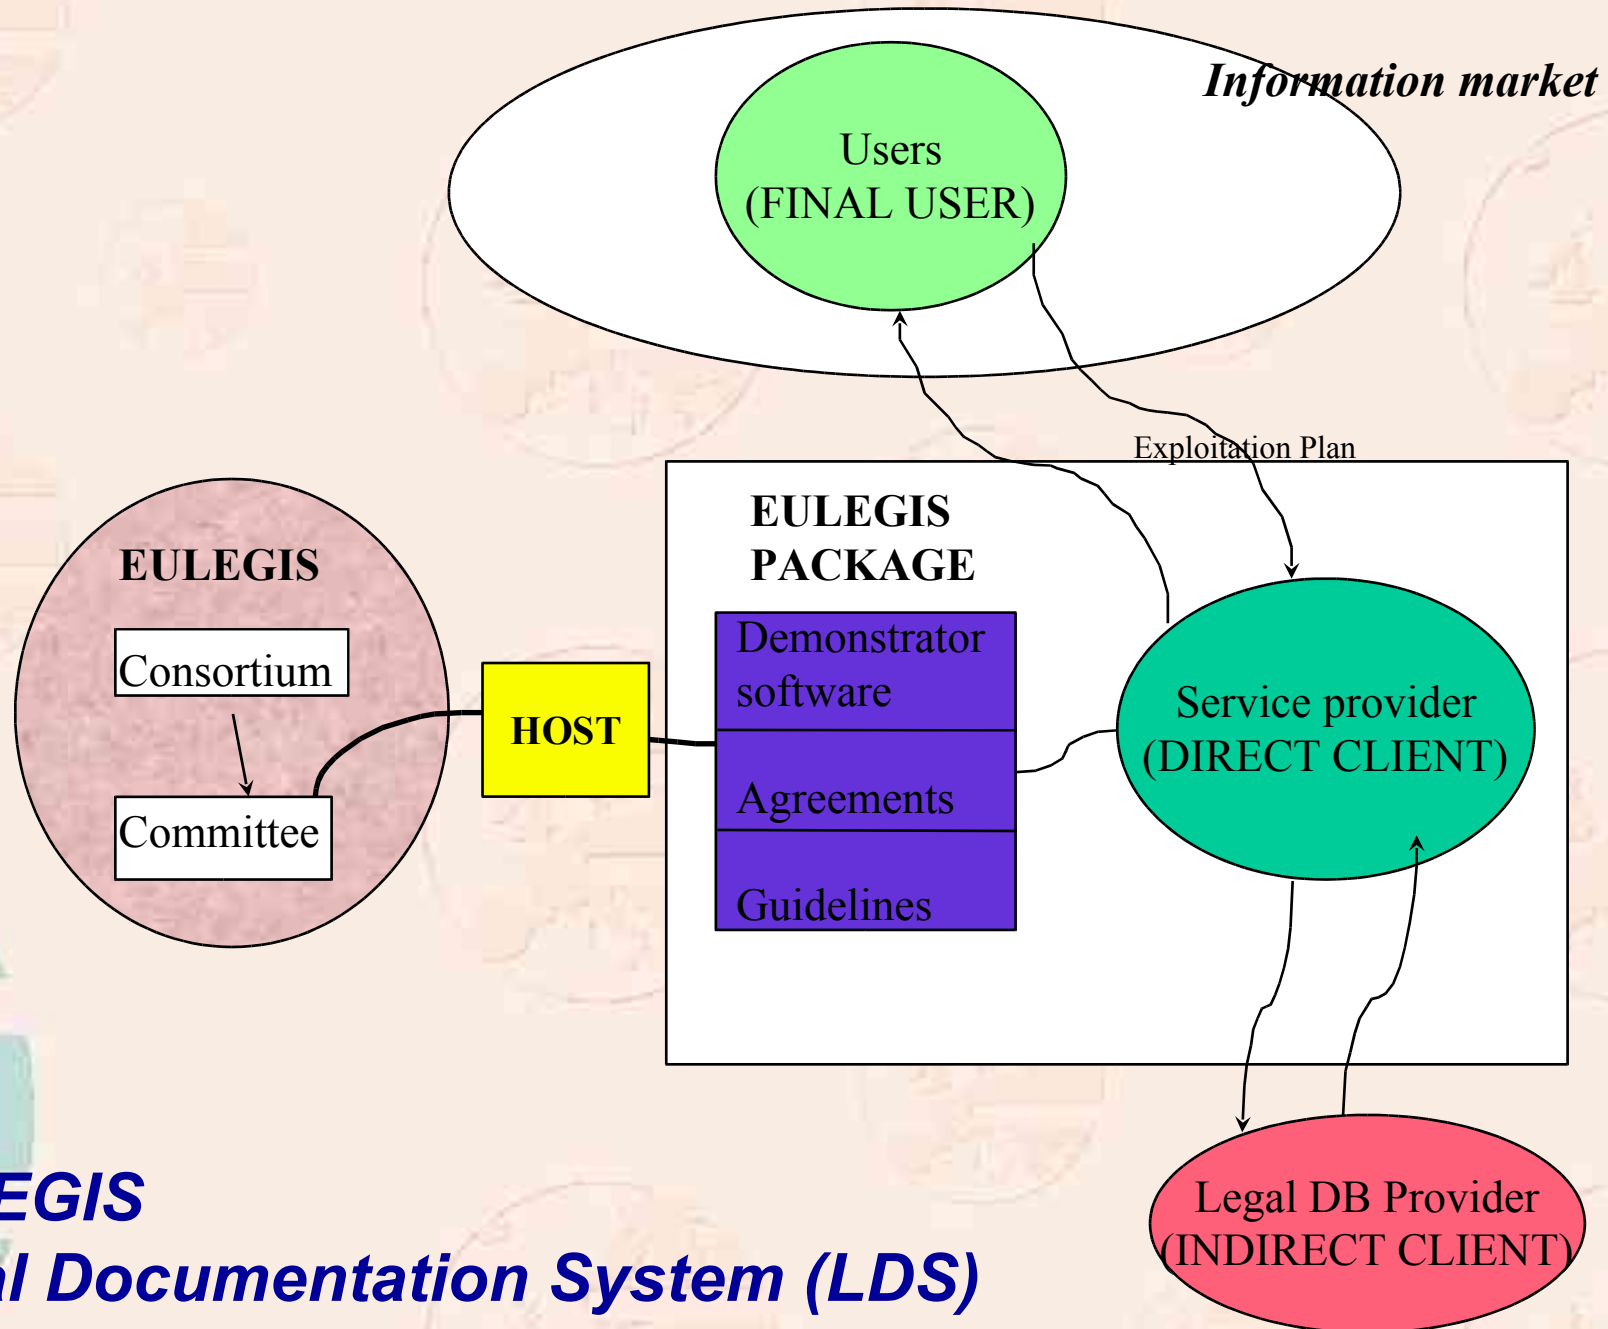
Information market

Users
(FINAL USER)

Exploitation Plan

EULEGIS
PACKAGE

EULEGIS

Consortium

Committee

HOST

Demonstrator software

Agreements

Guidelines

Service provider
(DIRECT CLIENT)

Legal DB Provider
(INDIRECT CLIENT)

EGIS
al Documentation System (LDS)